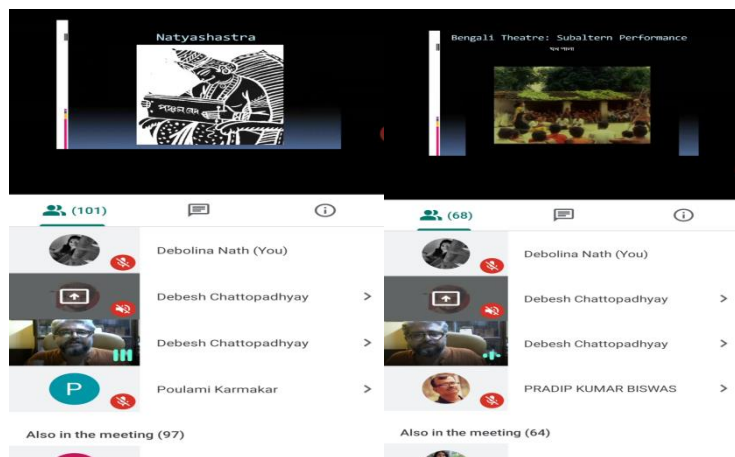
Natyashastra

(101)

Debolina Nath (You)

Debesh Chattopadhyay

Debesh Chattopadhyay

P

Poulami Karmakar

Also in the meeting (97)

Bengali Theatre: Subaltern Performance

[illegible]

(68)

Debolina Nath (You)

Debesh Chattopadhyay

Debesh Chattopadhyay

PRADIP KUMAR BISWAS

Also in the meeting (64)